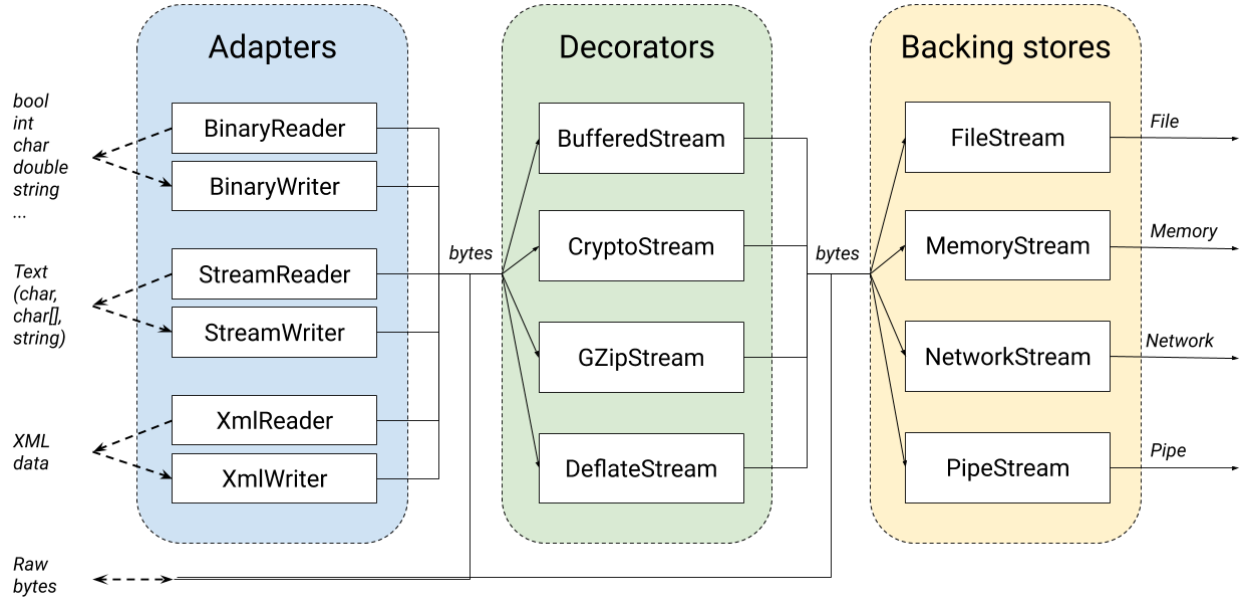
Adapters

Decorators

Backing stores

bool
int
char
double
string
...

BinaryReader

BinaryWriter

Text
(char,
char[],
string)

StreamReader

StreamWriter

XML
data

XmlReader

XmlWriter

Raw
bytes

bytes

BufferedStream

CryptoStream

GZipStream

DeflateStream

bytes

FileStream

MemoryStream

NetworkStream

PipeStream

File

Memory

Network

Pipe